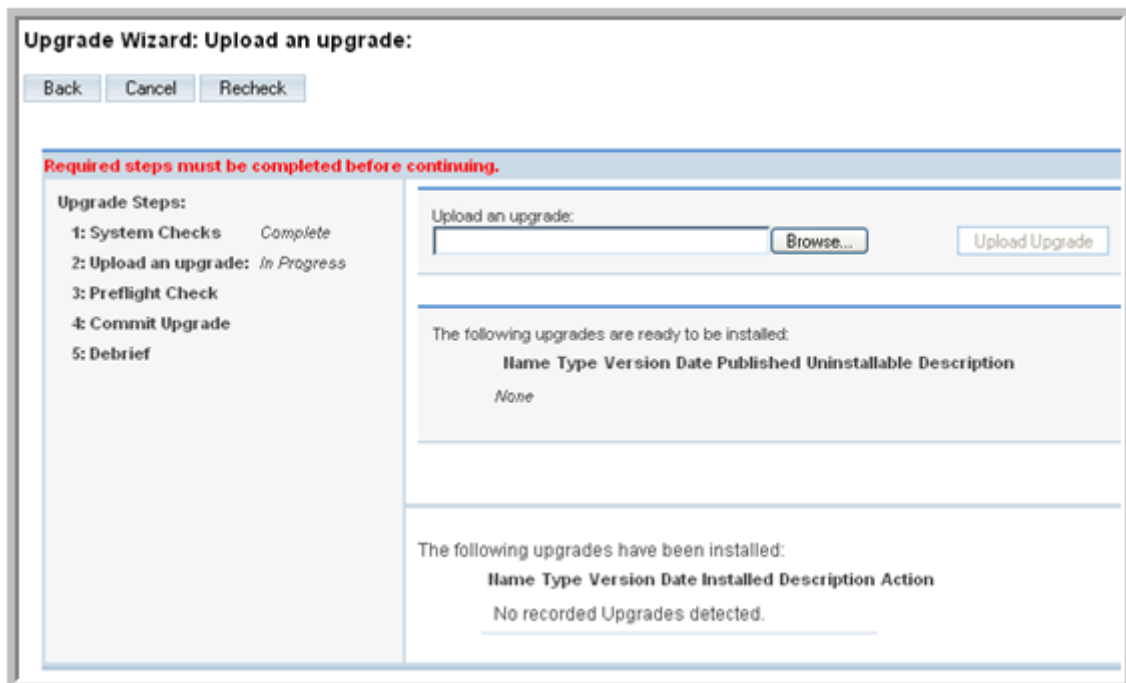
Upgrade Wizard: Upload an upgrade:

Back Cancel Recheck

Required steps must be completed before continuing.

Upgrade Steps:
1: System Checks Complete
2: Upload an upgrade: In Progress
3: Preflight Check
4: Commit Upgrade
5: Debrief

Upload an upgrade:

Browse...

Upload Upgrade

The following upgrades are ready to be installed:

| Name | Type | Version | Date Published | Uninstallable | Description |
|---|---|---|---|---|---|
| None | | | | | |

The following upgrades have been installed:

| Name | Type | Version | Date Installed | Description | Action |
|---|---|---|---|---|---|
| No recorded Upgrades detected. | | | | | |